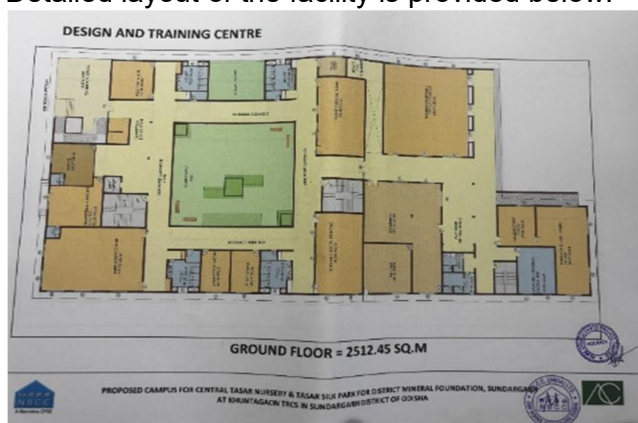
Detailed layout of the facility is provided below:

DESIGN AND TRAINING CENTRE

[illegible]

GROUND FLOOR = 2512.45 SQ.M

NBCC

PROPOSED CAMPUS FOR CENTRAL TASAR NURSERY & TASAR SILK PARK FOR DISTRICT MINERAL FOUNDATION, SUNDARGARH AT KHUNTAGAON TRCS IN SUNDARGARH DISTRICT OF ODISHA